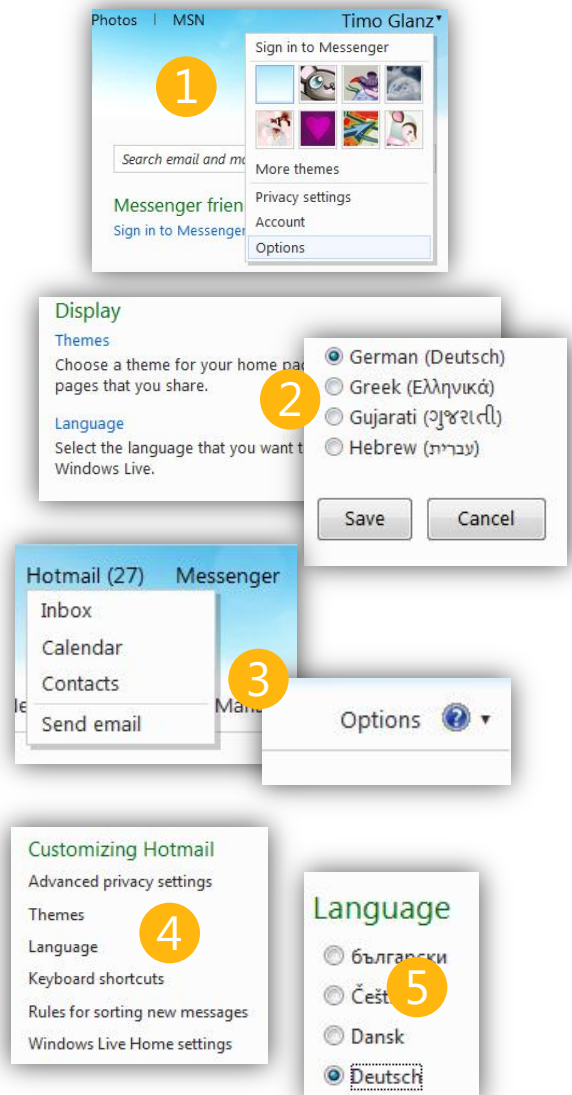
Photos | MSN

Timo Glanz

Sign in to Messenger

More themes

Privacy settings

Account

Options

1

Search email and mo

Messenger frien

Sign in to Messenger

Display

Themes

Choose a theme for your home pa pages that you share.

Language

Select the language that you want t Windows Live.

German (Deutsch)

Greek (Ελληνικά)

Gujarati (ગુજરાતી)

Hebrew (עברית)

2

Save

Cancel

Hotmail (27)

Messenger

Inbox

Calendar

Contacts

Send email

3

Options

Customizing Hotmail

Advanced privacy settings

Themes

Language

Keyboard shortcuts

Rules for sorting new messages

Windows Live Home settings

4

Language

български

Češt

Dansk

Deutsch

5